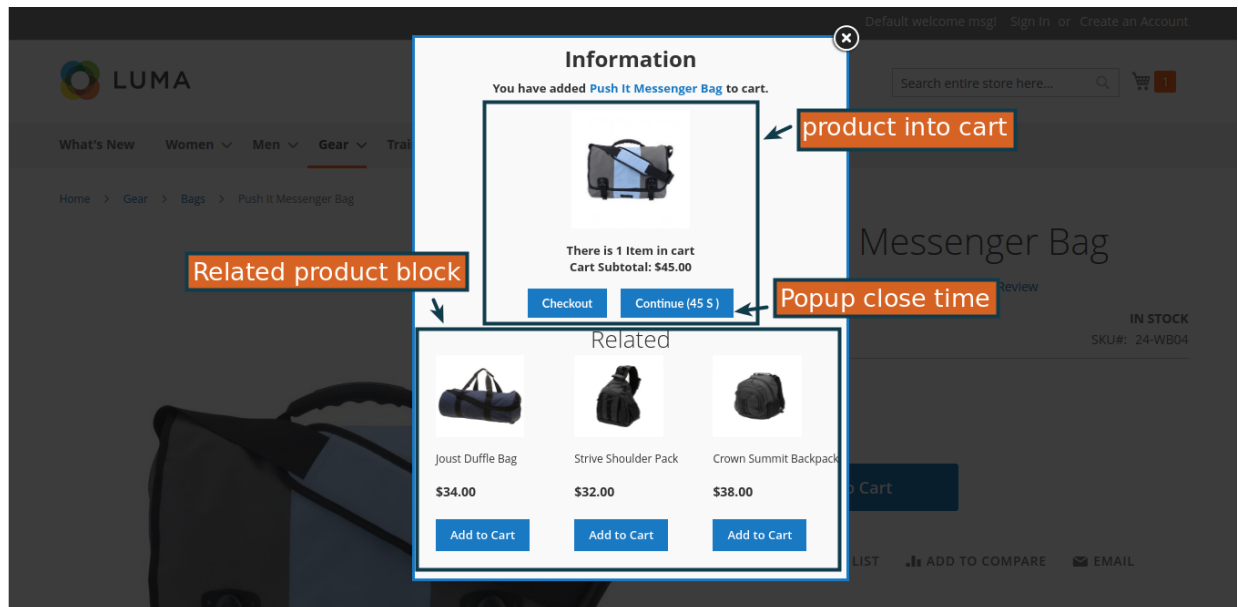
Default welcome msg! Sign In or Create an Account

LUMA

Search entire store here...

1

What's New Women Men Gear Trai

Home > Gear > Bags > Push It Messenger Bag

Information

You have added Push It Messenger Bag to cart.

product into cart

There is 1 Item in cart
Cart Subtotal: $45.00

Checkout Continue (45 S )

Popup close time

Related product block

Messenger Bag

Review

IN STOCK
SKU#: 24-WB04

Related

Joust Duffle Bag
$34.00
Add to Cart

Strive Shoulder Pack
$32.00
Add to Cart

Crown Summit Backpack
$38.00
Add to Cart

Cart

LIST ADD TO COMPARE EMAIL